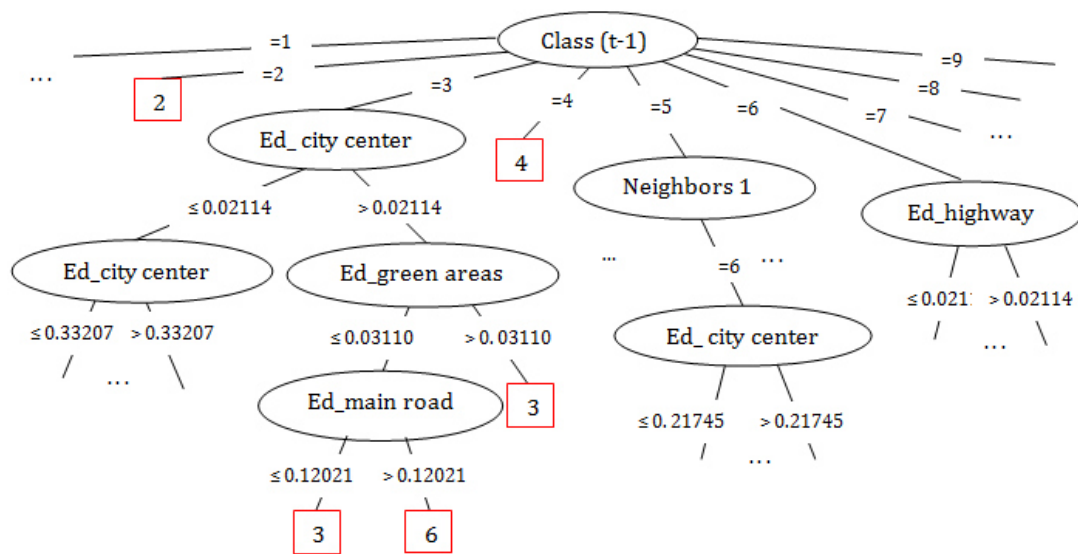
Class (t-1)

=1
=2
=3
=4
=5
=6
=7
=8
=9

...
2
4
...

Ed_ city center
≤ 0.02114
> 0.02114

Neighbors 1
...
=6
...

Ed_highway
≤ 0.0211
> 0.02114
...

Ed_city center
≤ 0.33207
> 0.33207
...

Ed_green areas
≤ 0.03110
> 0. 03110
3

Ed_main road
≤ 0.12021
> 0.12021
3
6

Ed_ city center
≤ 0. 21745
> 0.21745
...